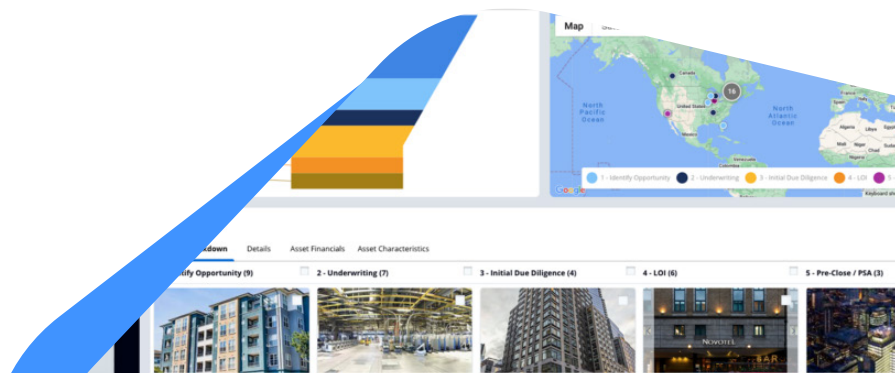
Map

North Pacific Ocean

North Atlantic Ocean

Canada

United States

16

1 - Identify Opportunity

2 - Underwriting

3 - Initial Due Diligence

4 - LOI

5

Google

Keyboard sh

kdown Details Asset Financials Asset Characteristics

tify Opportunity (9)

2 - Underwriting (7)

3 - Initial Due Diligence (4)

4 - LOI (6)

5 - Pre-Close / PSA (3)

NOVOTEL

BAR